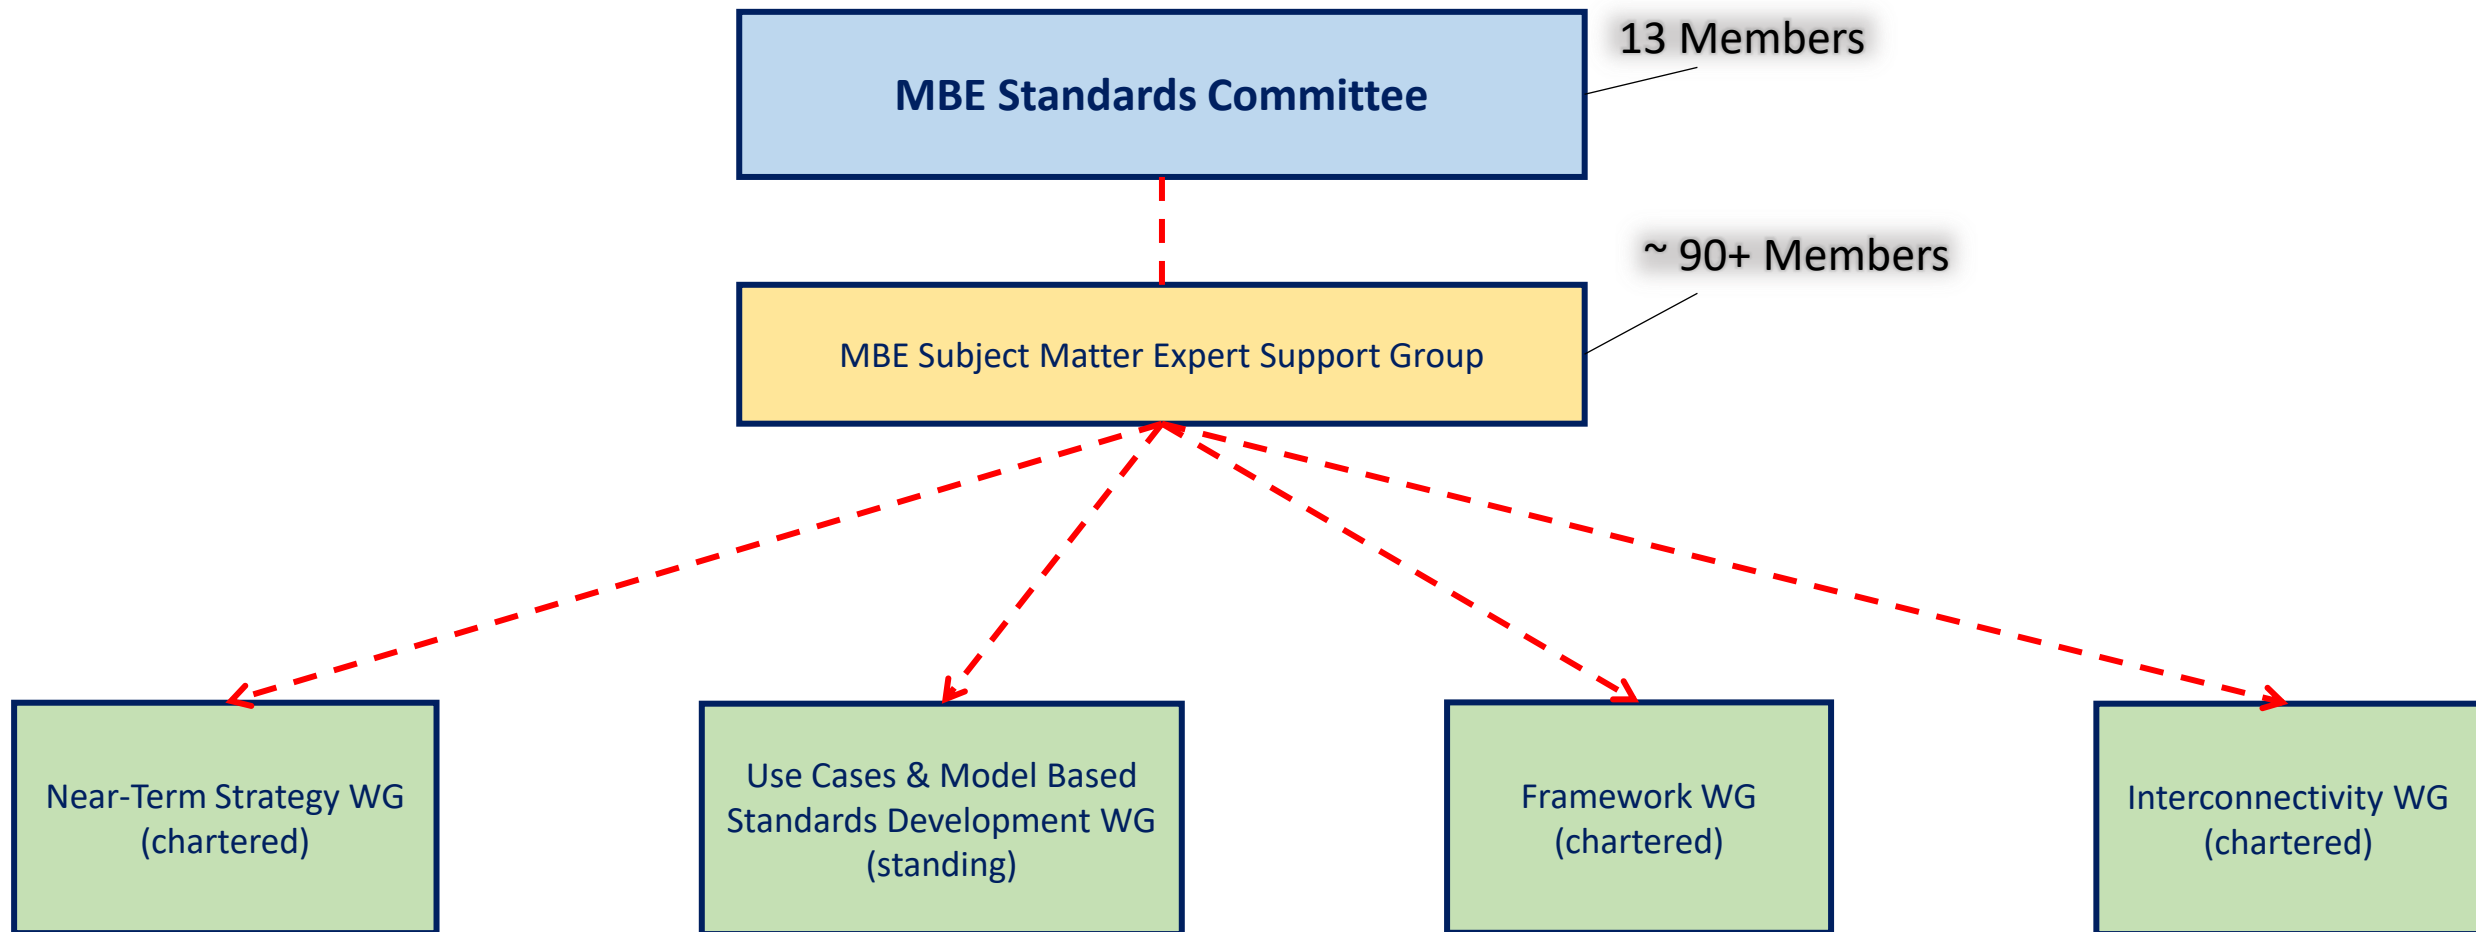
MBE Standards Committee

13 Members

~ 90+ Members

MBE Subject Matter Expert Support Group

Near-Term Strategy WG (chartered)

Use Cases & Model Based Standards Development WG (standing)

Framework WG (chartered)

Interconnectivity WG (chartered)